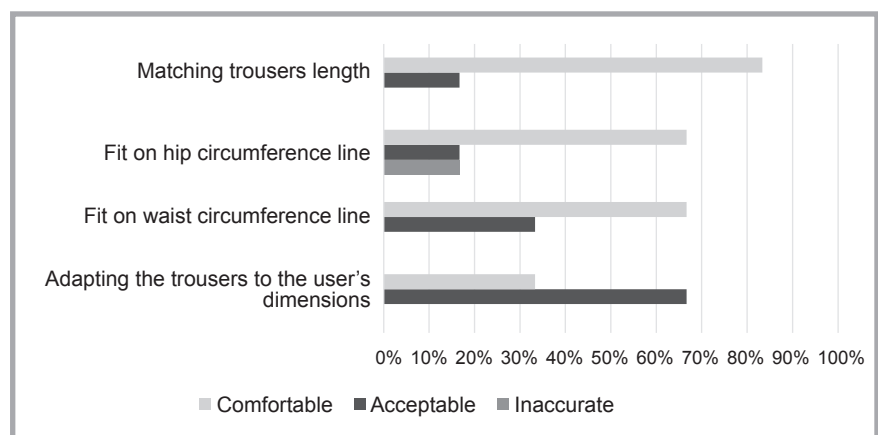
Matching trousers length

Fit on hip circumference line

Fit on waist circumference line

Adapting the trousers to the user's dimensions

0% 10% 20% 30% 40% 50% 60% 70% 80% 90% 100%

Comfortable Acceptable Inaccurate